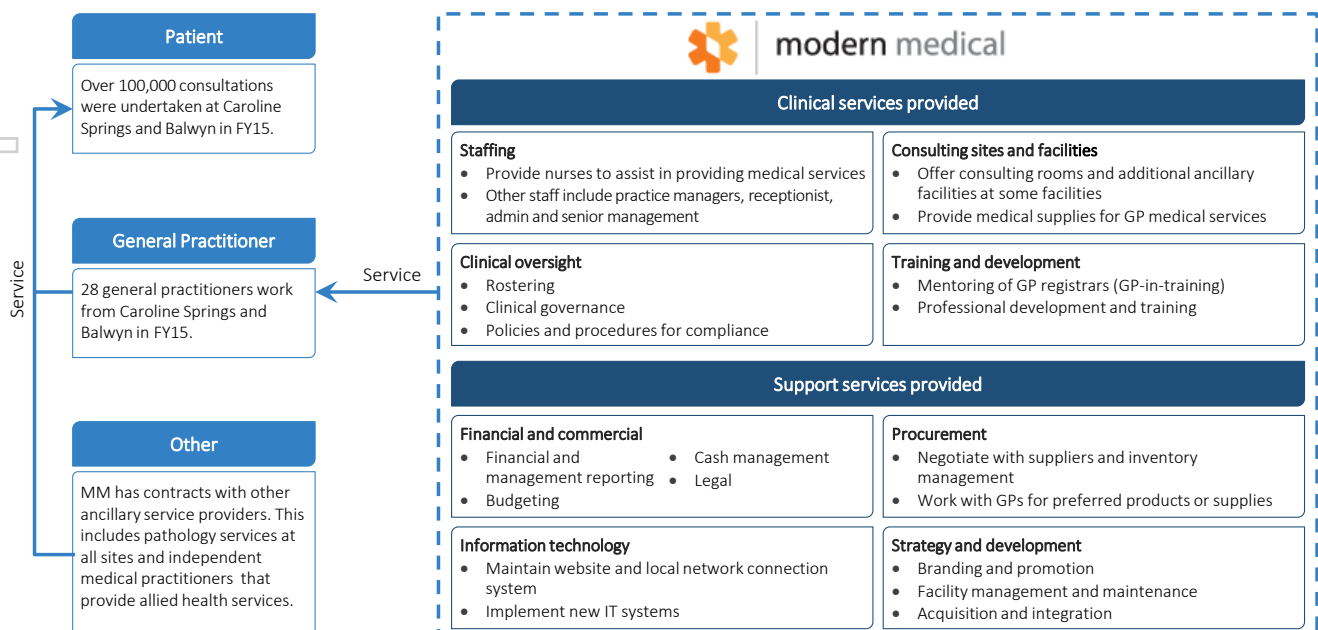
Patient

Over 100,000 consultations were undertaken at Caroline Springs and Balwyn in FY15.

General Practitioner

28 general practitioners work from Caroline Springs and Balwyn in FY15.

Other

MM has contracts with other ancillary service providers. This includes pathology services at all sites and independent medical practitioners that provide allied health services.

Service

Service

modern medical

Clinical services provided

Staffing
- Provide nurses to assist in providing medical services
- Other staff include practice managers, receptionist, admin and senior management

Consulting sites and facilities
- Offer consulting rooms and additional ancillary facilities at some facilities
- Provide medical supplies for GP medical services

Clinical oversight
- Rostering
- Clinical governance
- Policies and procedures for compliance

Training and development
- Mentoring of GP registrars (GP-in-training)
- Professional development and training

Support services provided

Financial and commercial
- Financial and management reporting
- Budgeting
- Cash management
- Legal

Procurement
- Negotiate with suppliers and inventory management
- Work with GPs for preferred products or supplies

Information technology
- Maintain website and local network connection system
- Implement new IT systems

Strategy and development
- Branding and promotion
- Facility management and maintenance
- Acquisition and integration